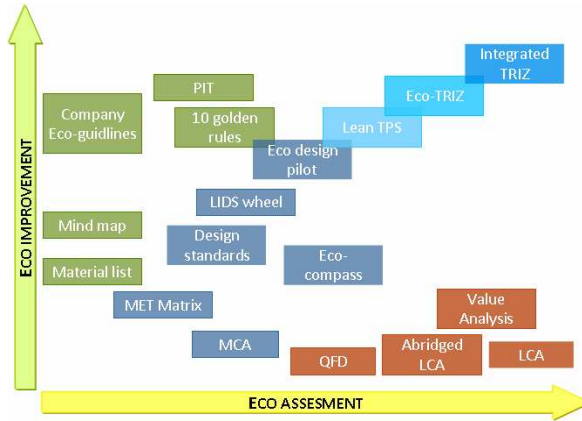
ECO IMPROVEMENT

Integrated TRIZ

Eco-TRIZ

PIT

Company Eco-guidlines

10 golden rules

Lean TPS

Eco design pilot

LIDS wheel

Mind map

Design standards

Eco-compass

Material list

MET Matrix

Value Analysis

MCA

QFD

Abridged LCA

LCA

ECO ASSESMENT